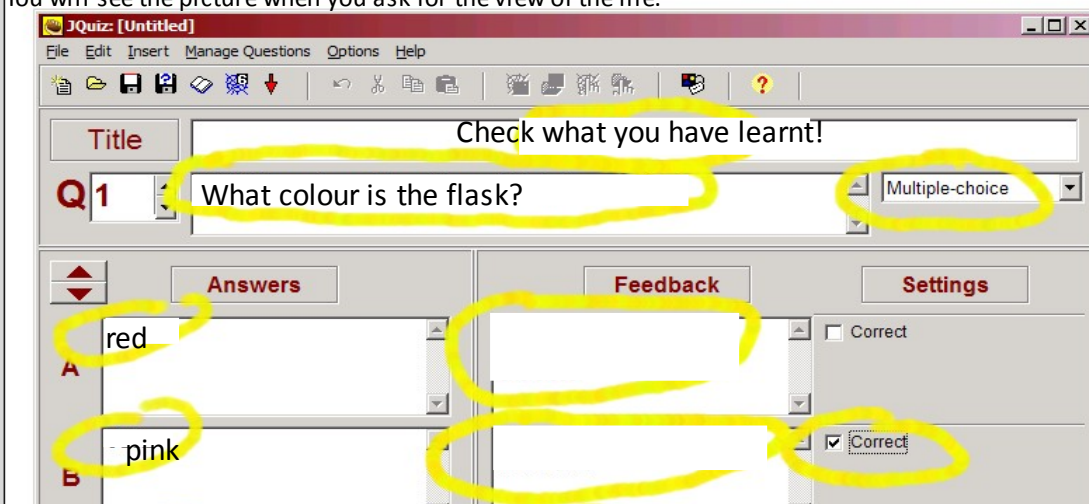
You will see the picture when you ask for the view of the file.

JQuiz: [Untitled]

File Edit Insert Manage Questions Options Help

Title Check what you have learnt!

Q 1 What colour is the flask?

Multiple-choice

Answers

Feedback

Settings

A red

Correct

B pink

Correct